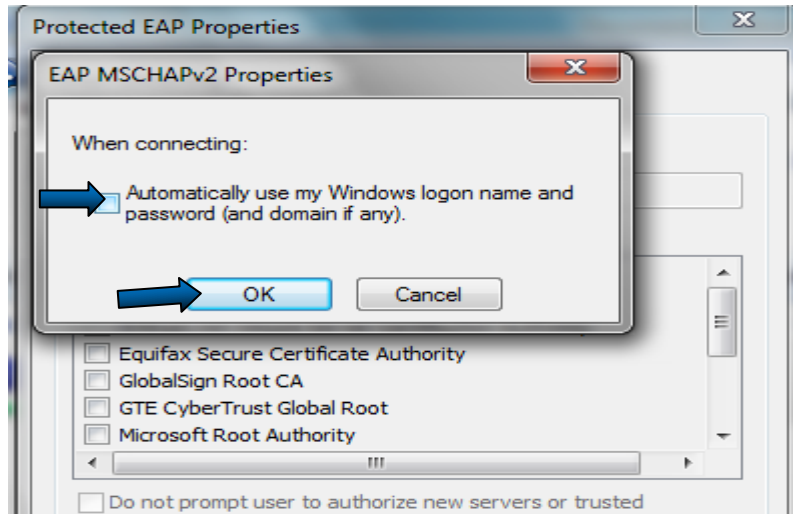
Protected EAP Properties

EAP MSCHAPv2 Properties

When connecting:

Automatically use my Windows logon name and password (and domain if any).

OK

Cancel

Equifax Secure Certificate Authority

GlobalSign Root CA

GTE CyberTrust Global Root

Microsoft Root Authority

Do not prompt user to authorize new servers or trusted